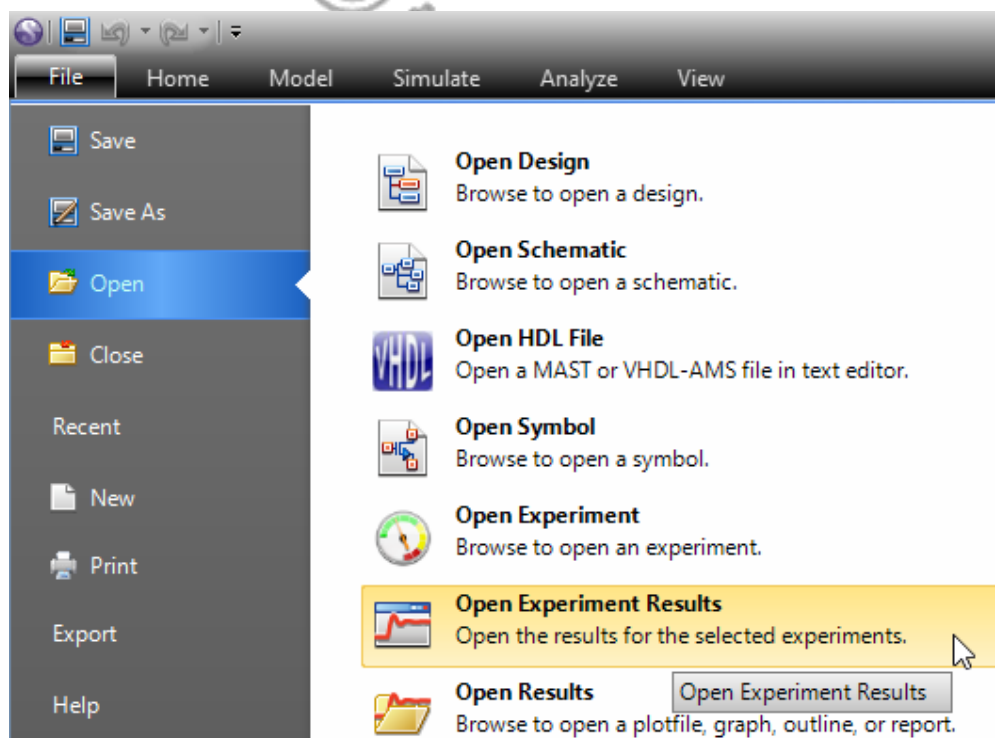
File Home Model Simulate Analyze View

Save

Save As

Open

Close

Recent

New

Print

Export

Help

Open Design
Browse to open a design.

Open Schematic
Browse to open a schematic.

VHDL

Open HDL File
Open a MAST or VHDL-AMS file in text editor.

Open Symbol
Browse to open a symbol.

Open Experiment
Browse to open an experiment.

Open Experiment Results
Open the results for the selected experiments.

Open Results
Browse to open a plotfile, graph, outline, or report.

Open Experiment Results